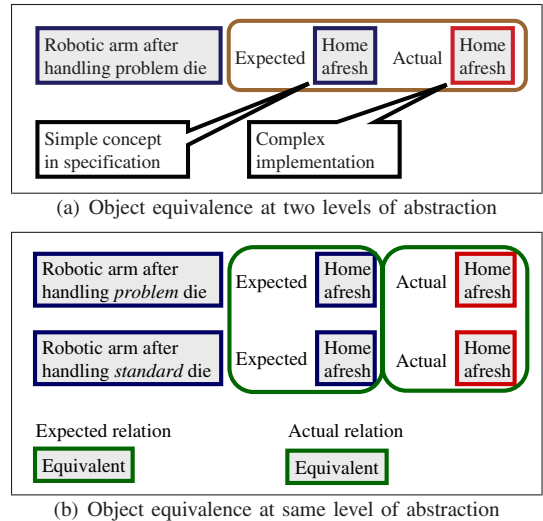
Robotic arm after handling problem die

Expected

Home afresh

Actual

Home afresh

Simple concept in specification

Complex implementation

(a) Object equivalence at two levels of abstraction

Robotic arm after handling *problem* die

Expected

Home afresh

Actual

Home afresh

Robotic arm after handling *standard* die

Expected

Home afresh

Actual

Home afresh

Expected relation

Equivalent

Actual relation

Equivalent

(b) Object equivalence at same level of abstraction